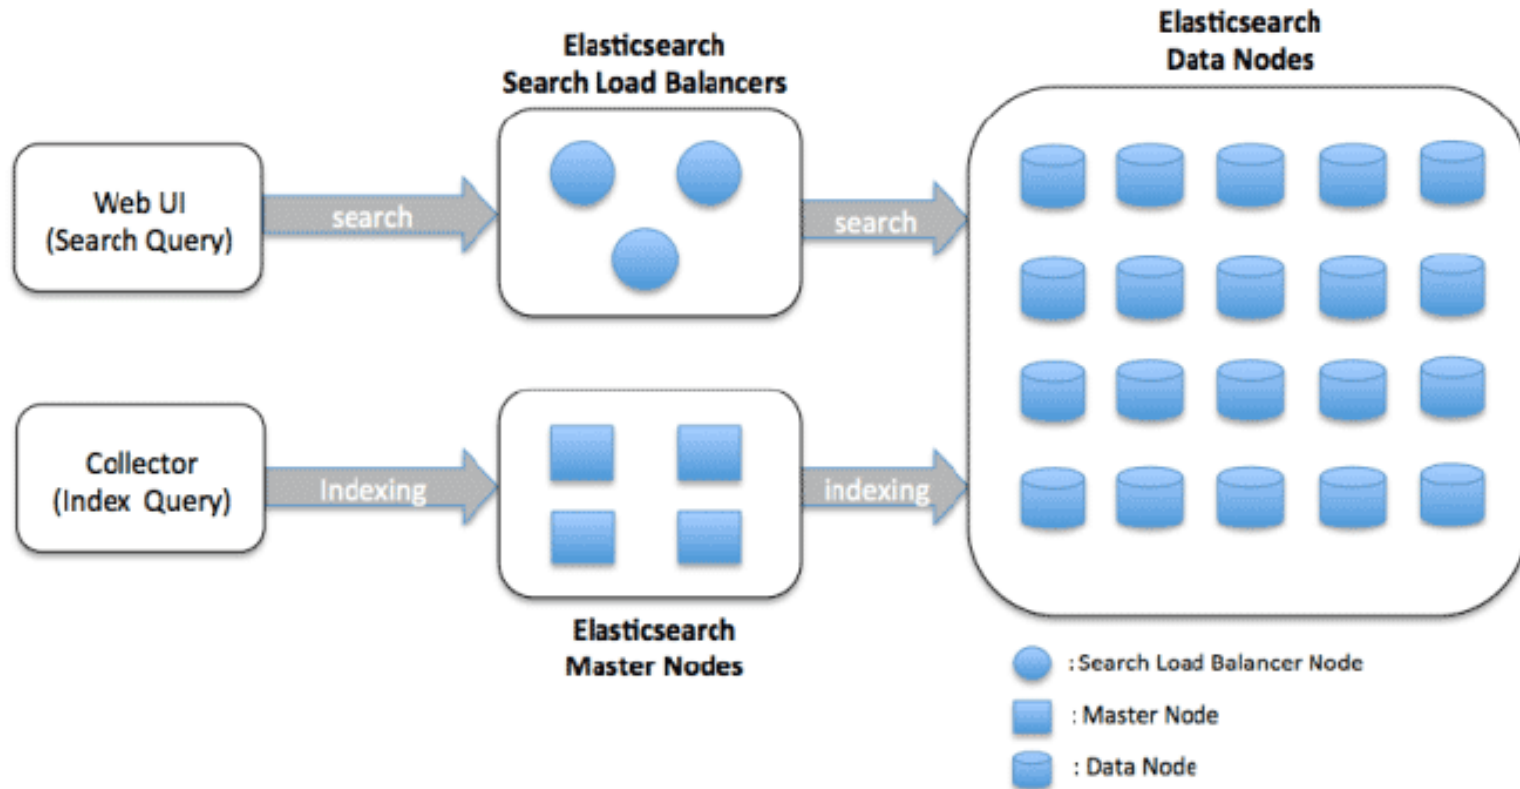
Elasticsearch
Search Load Balancers

Elasticsearch
Data Nodes

Web UI
(Search Query)

search

search

Collector
(Index Query)

Indexing

indexing

Elasticsearch
Master Nodes

: Search Load Balancer Node

: Master Node

: Data Node